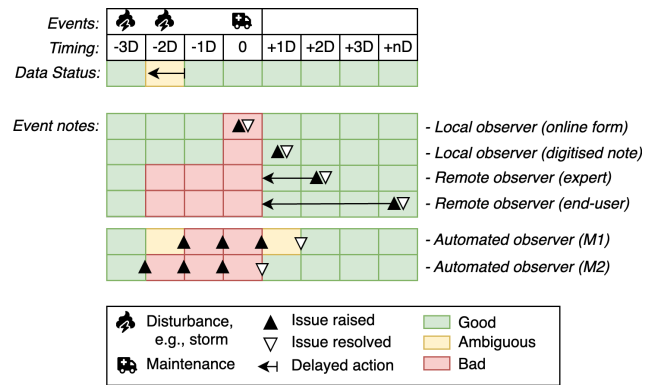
Events:

| Timing: | -3D | -2D | -1D | 0 | +1D | +2D | +3D | +nD |
|---|---|---|---|---|---|---|---|---|

Data Status:

Event notes:

- Local observer (online form)
- Local observer (digitised note)
- Remote observer (expert)
- Remote observer (end-user)

- Automated observer (M1)
- Automated observer (M2)

Disturbance, e.g., storm
Maintenance
Issue raised
Issue resolved
Delayed action
Good
Ambiguous
Bad